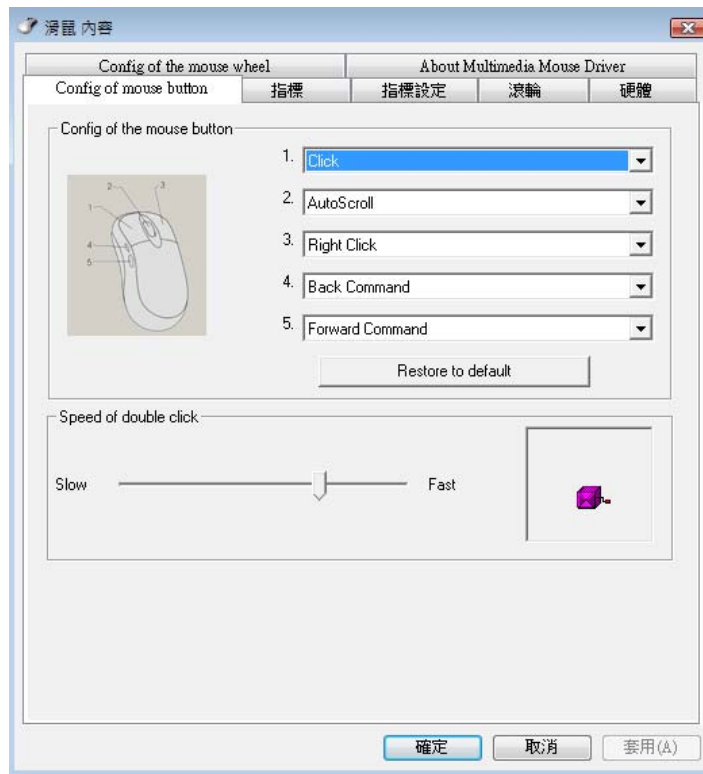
滑鼠 內容

Config of the mouse wheel
About Multimedia Mouse Driver
Config of mouse button
指標
指標設定
滾輪
硬體

Config of the mouse button

1
2
3
4
5

1. Click
2. AutoScroll
3. Right Click
4. Back Command
5. Forward Command

Restore to default

Speed of double click

Slow
Fast

確定
取消
套用(A)